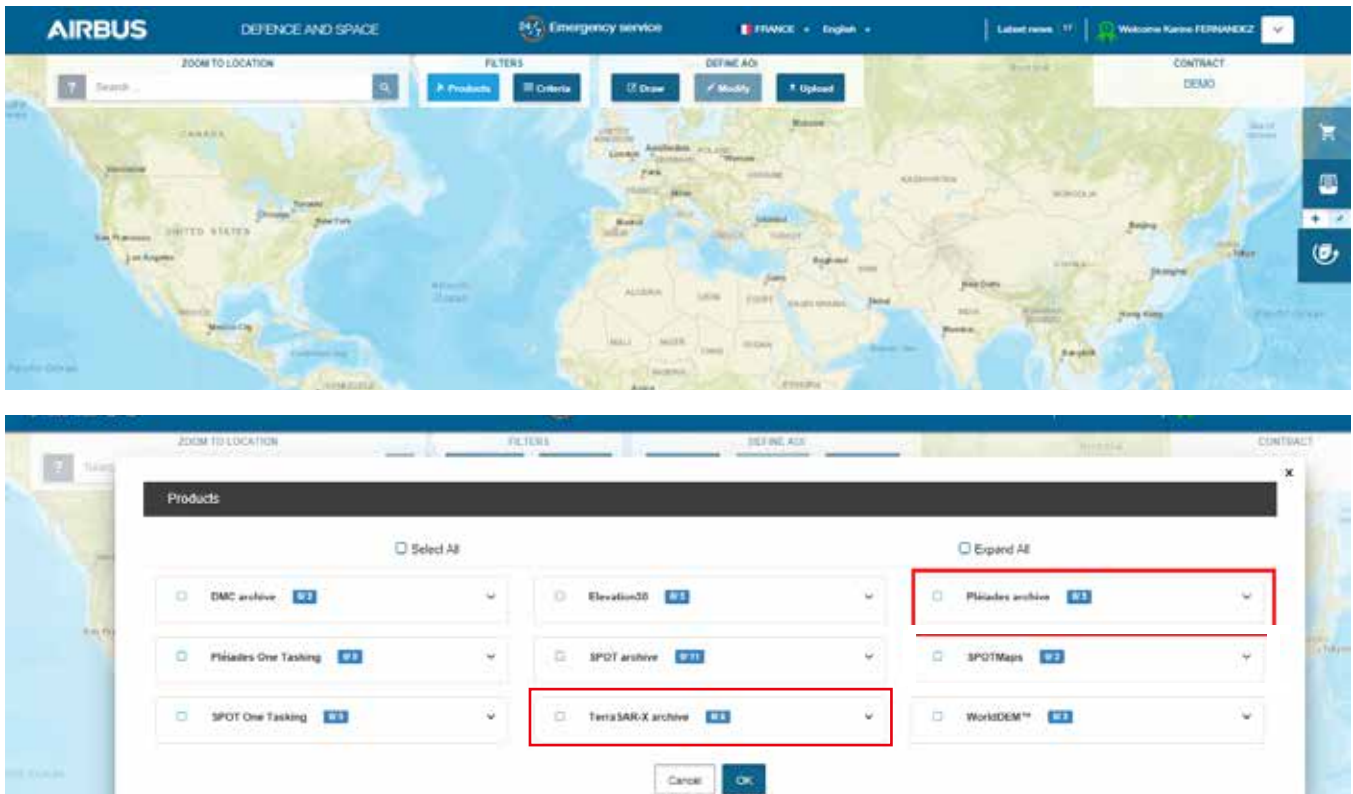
AIRBUS DEFENCE AND SPACE

Emergency service

FRANCE English

Latest news 17

Welcome Karine FERNANDEZ

ZOOM TO LOCATION

?

Search ...

FILTERS

Products

Criteria

DEFINE AOI

Draw

Modify

Upload

CONTRACT

DEMO

CANADA

Vancouver

UNITED STATES

San Francisco

Los Angeles

Chicago

Toronto

New York

Mexico City

Pacific Ocean

Atlantic Ocean

London

Amsterdam

Paris

Madrid

Warsaw

Moscow

Istanbul

Cairo

Baghdad

Riyadh

ALGERIA

LIBYA

EGYPT

MALI

NIGER

CHAD

SUDAN

KAZAKHSTAN

MONGOLIA

Beijing

Tokyo

Shanghai

New Delhi

Mumbai

Hong Kong

Bangkok

ZOOM TO LOCATION

FILTERS

DEFINE AOI

CONTRACT

?

×

Products

Select All

Expand All

DMC archive

Elevation30

Pléiades archive

Pléiades One Tasking

SPOT archive

SPOTMaps

SPOT One Tasking

TerraSAR-X archive

WorldDEM™

Cancel

OK